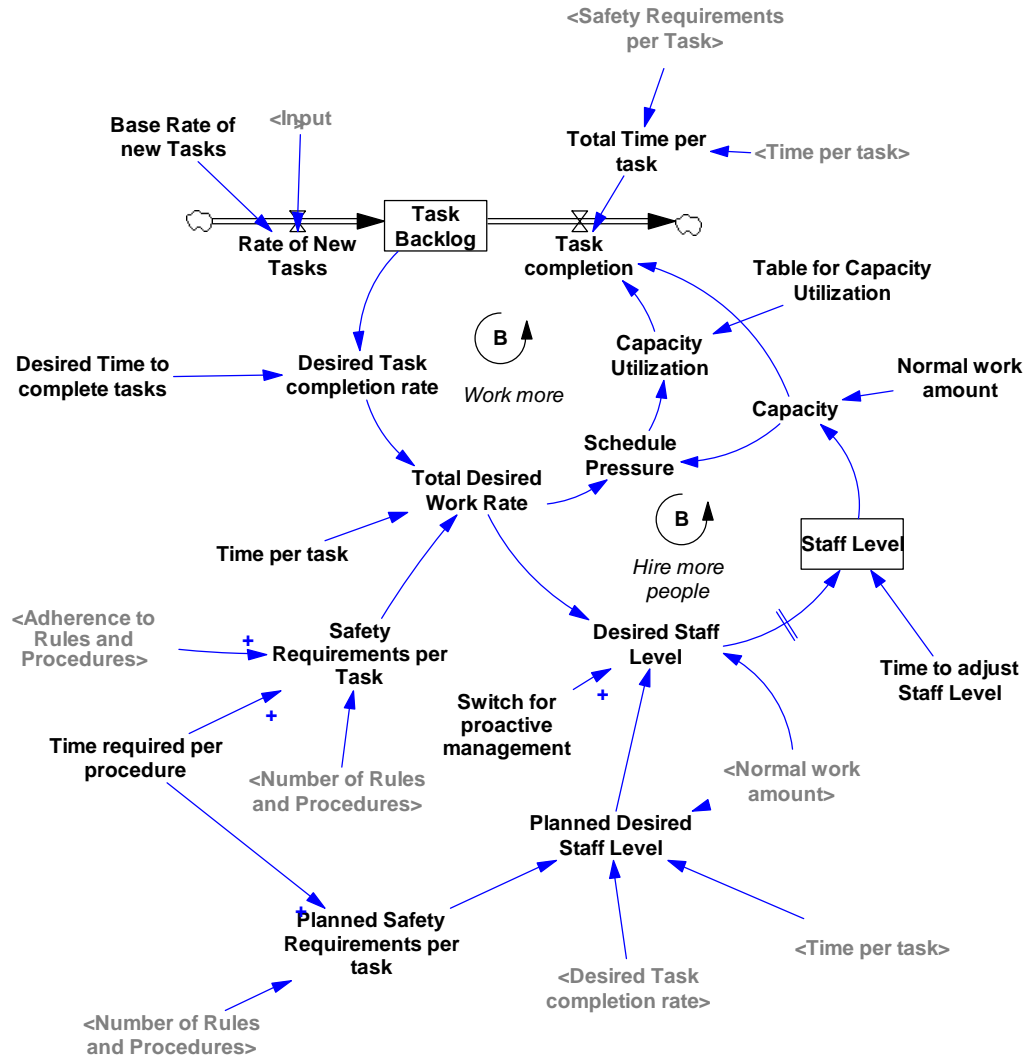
<Safety Requirements per Task>

Base Rate of new Tasks

<Input>

Total Time per task

<Time per task>

Task Backlog

Rate of New Tasks

Task completion

Table for Capacity Utilization

B

Capacity Utilization

Desired Time to complete tasks

Desired Task completion rate

Normal work amount

Work more

Capacity

Schedule Pressure

Total Desired Work Rate

B

Staff Level

Time per task

Hire more people

<Adherence to Rules and Procedures>

+

Safety Requirements per Task

Desired Staff Level

Time to adjust Staff Level

+

+

Switch for proactive management

Time required per procedure

<Number of Rules and Procedures>

<Normal work amount>

Planned Desired Staff Level

+

Planned Safety Requirements per task

<Time per task>

<Desired Task completion rate>

<Number of Rules and Procedures>